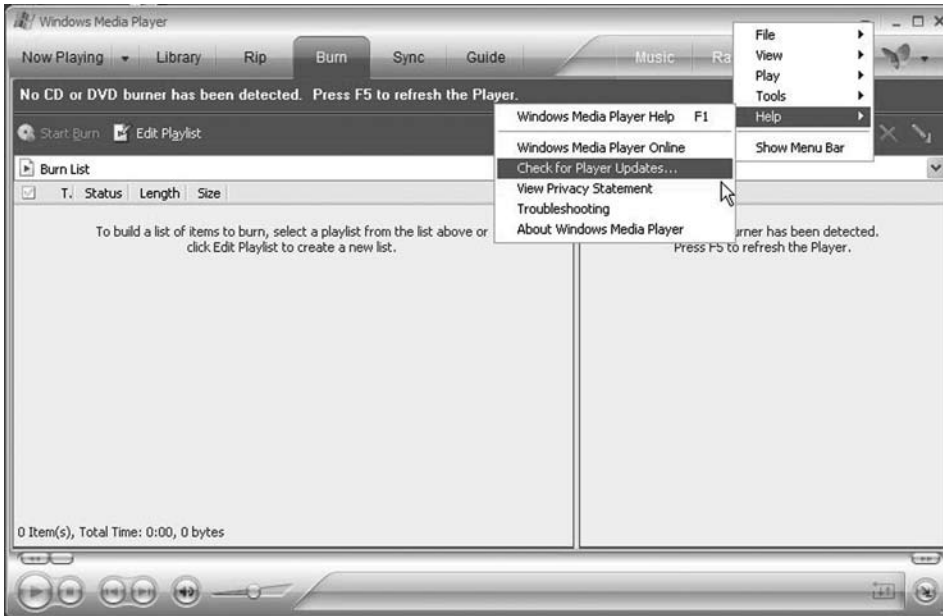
Windows Media Player

Now Playing Library Rip Burn Sync Guide Music Ra

File
View
Play
Tools
Help
Show Menu Bar

No CD or DVD burner has been detected. Press F5 to refresh the Player.

Start Burn Edit Playlist

Windows Media Player Help F1
Windows Media Player Online
Check for Player Updates...
View Privacy Statement
Troubleshooting
About Windows Media Player

Burn List

T. Status Length Size

To build a list of items to burn, select a playlist from the list above or click Edit Playlist to create a new list.

urner has been detected. Press F5 to refresh the Player.

0 Item(s), Total Time: 0:00, 0 bytes